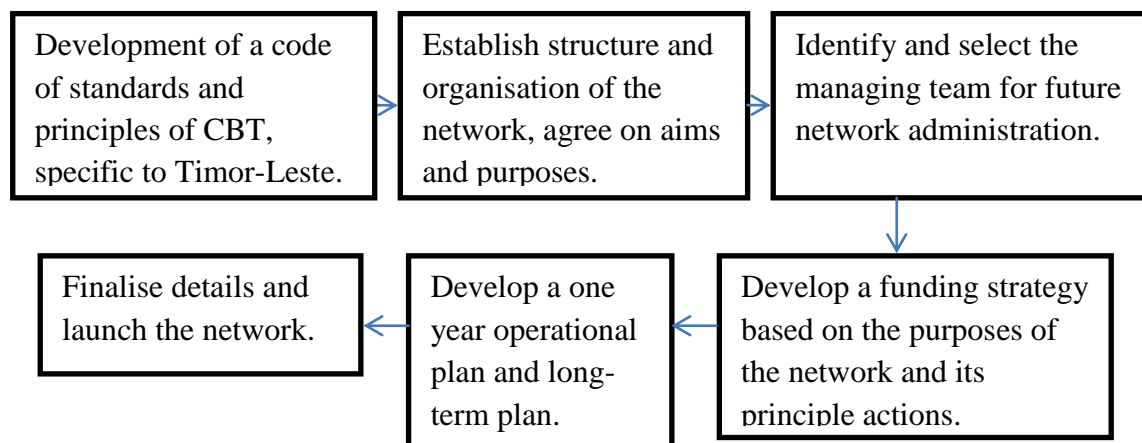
Development of a code of standards and principles of CBT, specific to Timor-Leste.

Establish structure and organisation of the network, agree on aims and purposes.

Identify and select the managing team for future network administration.

Develop a funding strategy based on the purposes of the network and its principle actions.

Develop a one year operational plan and long-term plan.

Finalise details and launch the network.